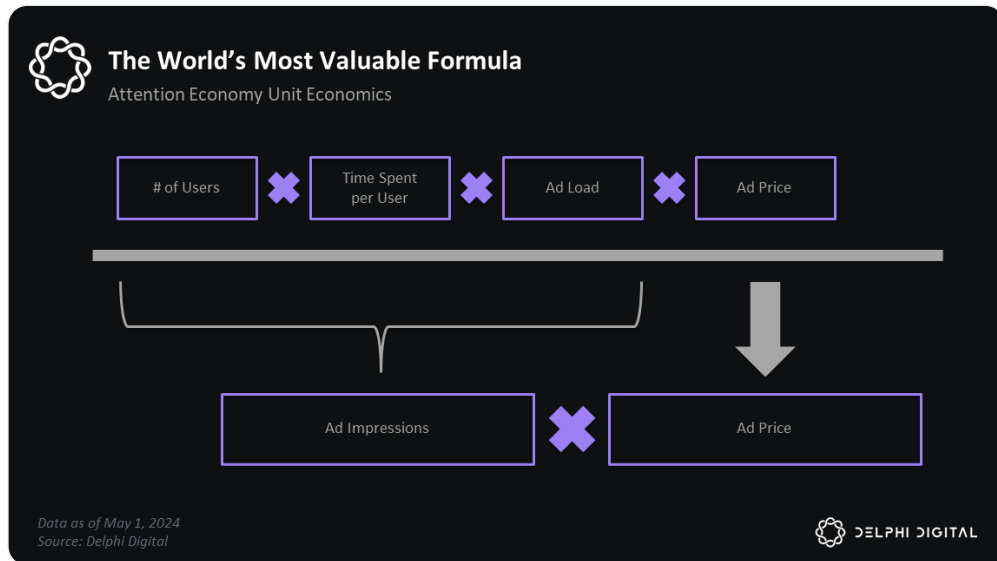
The World's Most Valuable Formula
Attention Economy Unit Economics

# of Users

Time Spent per User

Ad Load

Ad Price

Ad Impressions

Ad Price

Data as of May 1, 2024
Source: Delphi Digital

DELPHI DIGITAL